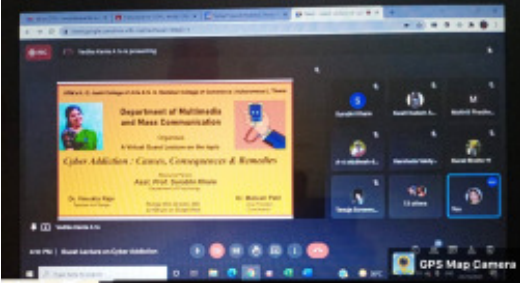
Vedika Kamte K N is presenting

Department of Multimedia and Mass Communication

Organises

A Virtual Guest Lecture on the topic

Cyber Addiction : Causes, Consequences & Remedies

Asst. Prof. Surabhi Bhole

Dr. Hemalata Bagul

Mr. Mubeen Patel

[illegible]

Vedika Kamte K N

Virtual Lecture on Cyber Addiction

GPS Map Camera